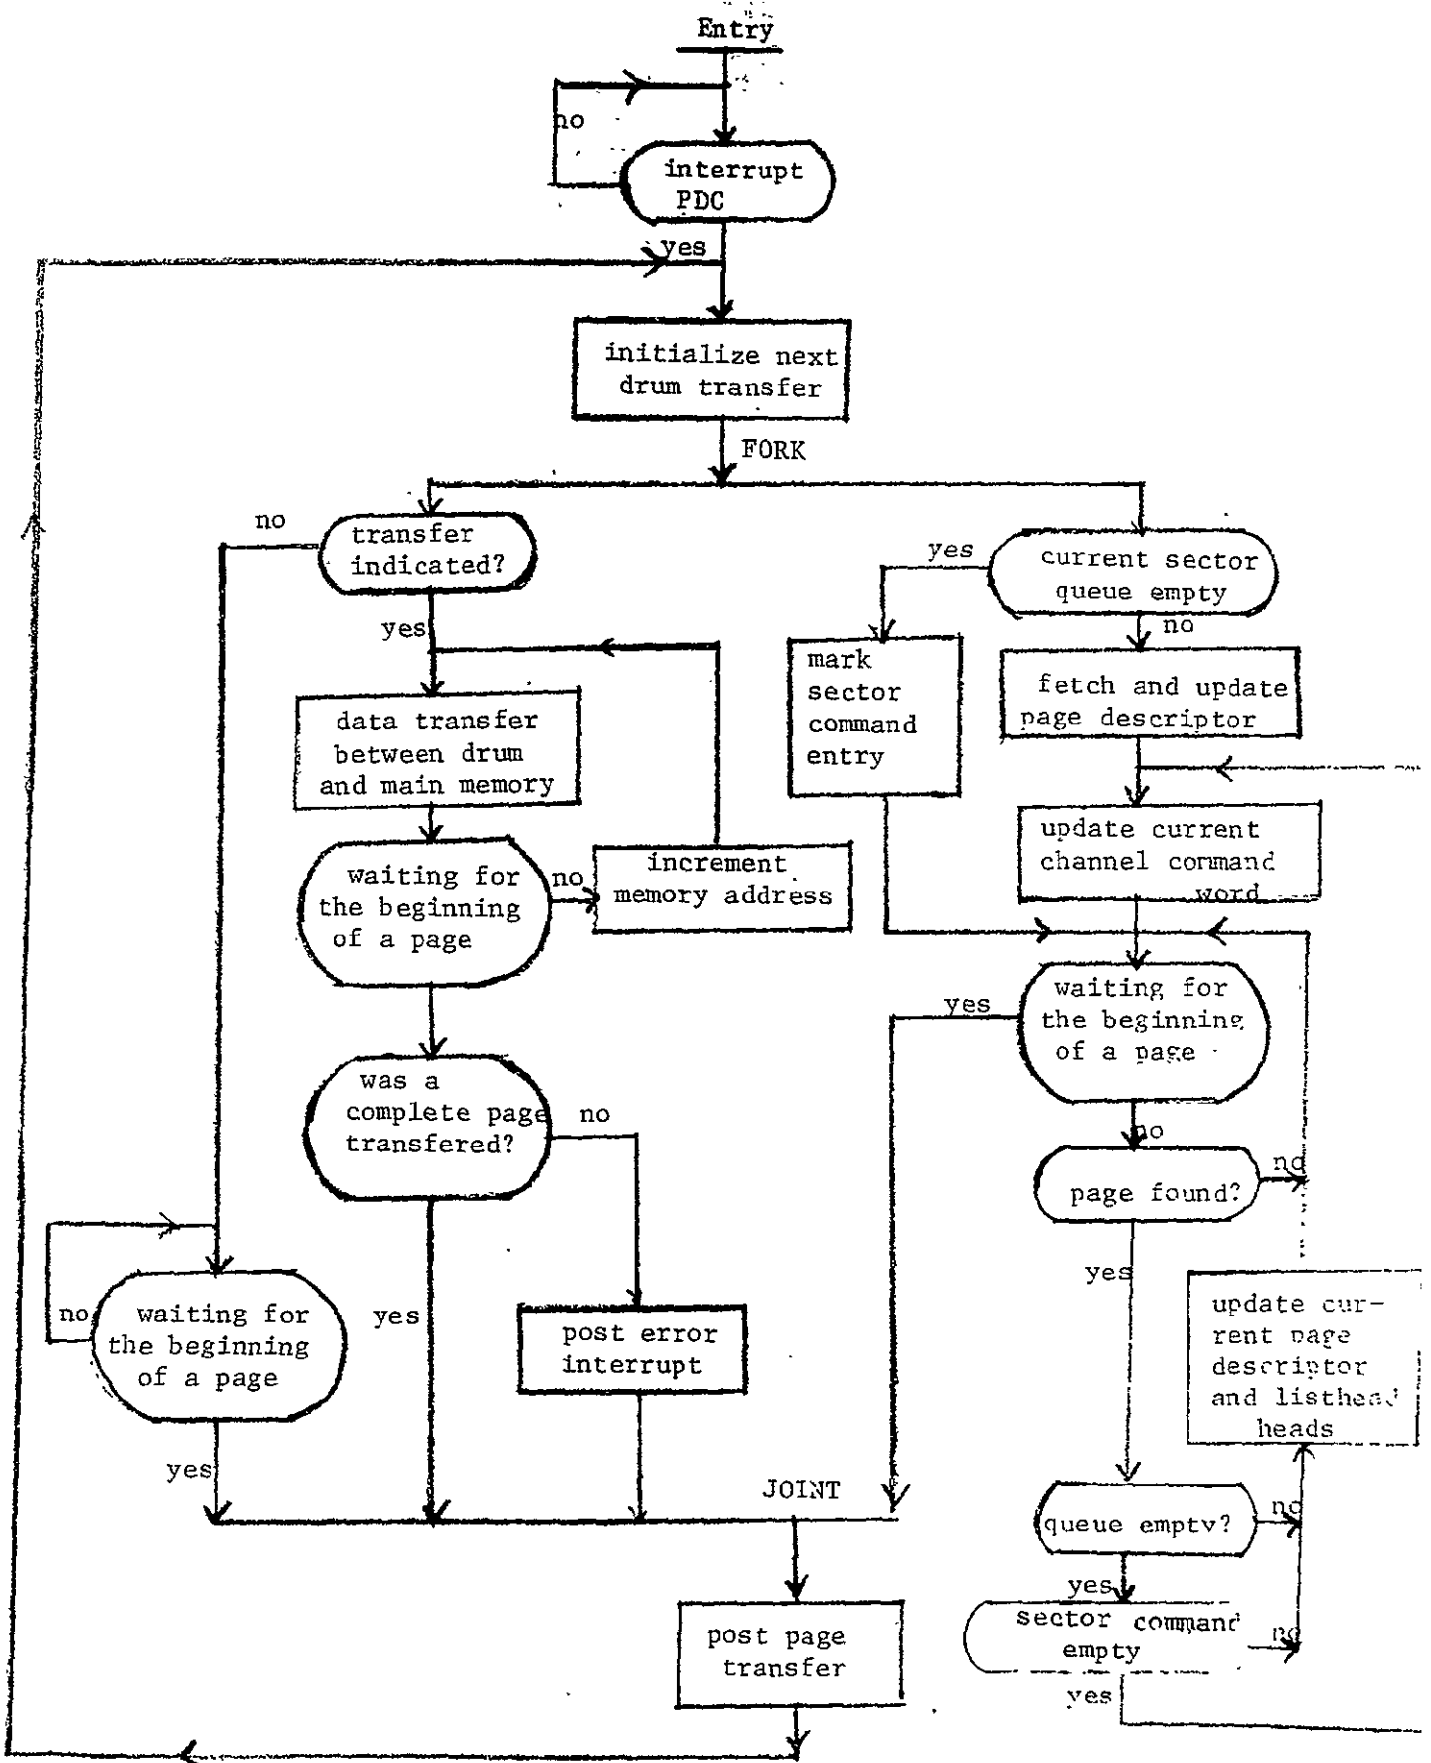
Entry

no

interrupt PDC

yes

initialize next drum transfer

FORK

no

transfer indicated?

yes

data transfer between drum and main memory

waiting for the beginning of a page

no

increment memory address

was a complete page transfered?

no

yes

current sector queue empty

no

mark sector command entry

fetch and update page descriptor

update current channel command word

yes

waiting for the beginning of a page

no

page found?

no

yes

update current page descriptor and listhead heads

no

waiting for the beginning of a page

yes

yes

post error interrupt

JOINT

queue emptv?

no

yes

sector command empty

no

yes

post page transfer